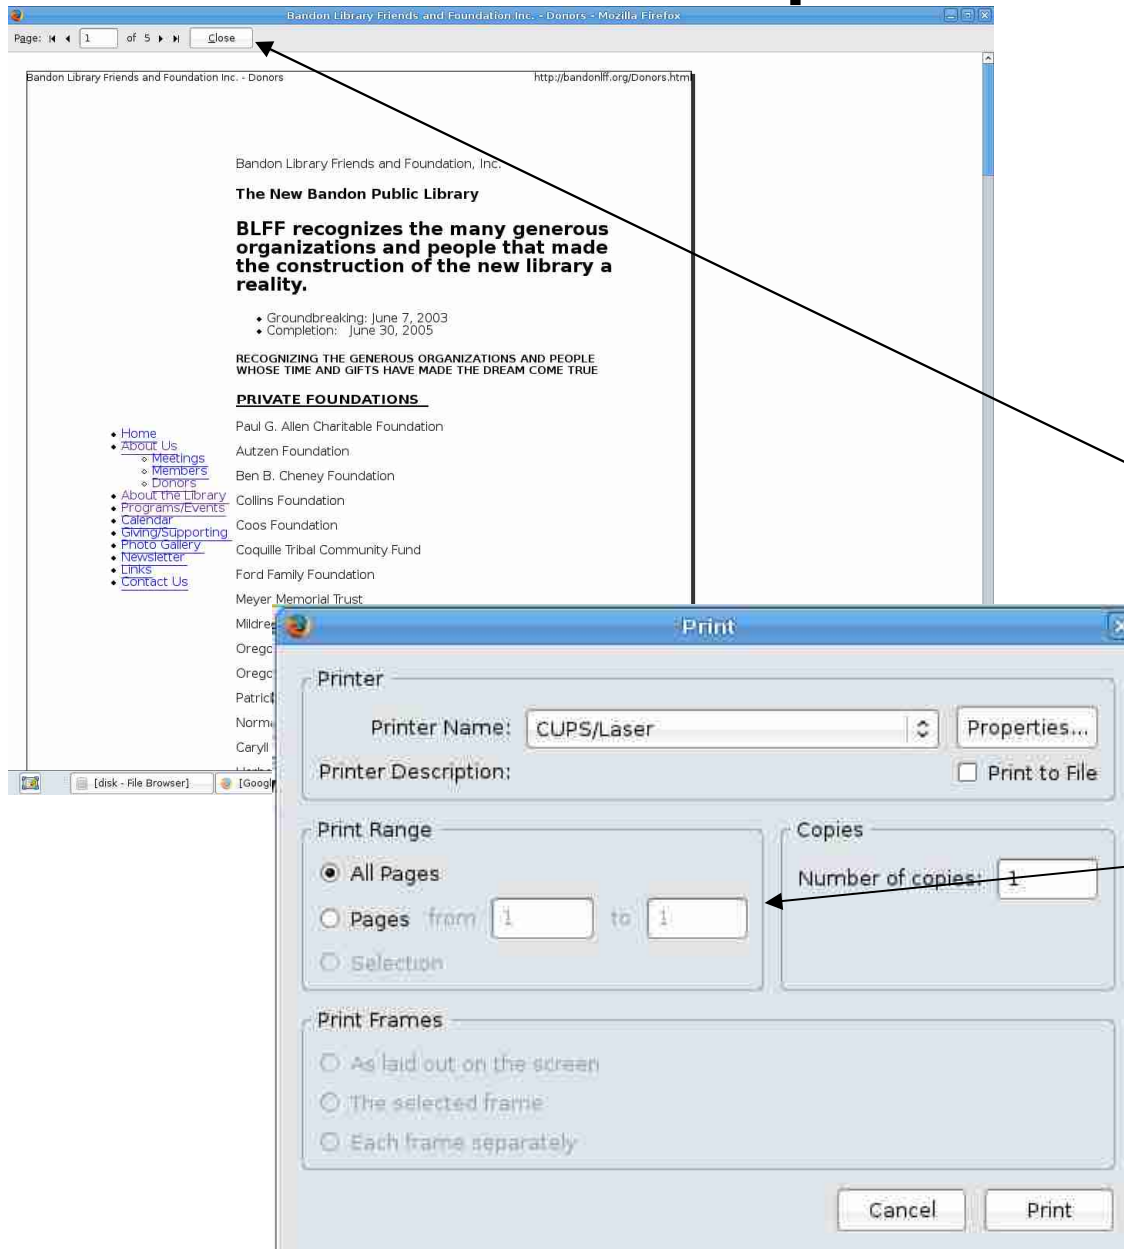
Bandon Library Friends and Foundation Inc. - Donors - Mozilla Firefox

Page: 1 of 5 Close

Bandon Library Friends and Foundation Inc. - Donors http://bandonlff.org/Donors.htm

Bandon Library Friends and Foundation, Inc.

The New Bandon Public Library

BLFF recognizes the many generous organizations and people that made the construction of the new library a reality.

- Groundbreaking: June 7, 2003
- Completion: June 30, 2005

RECOGNIZING THE GENEROUS ORGANIZATIONS AND PEOPLE WHOSE TIME AND GIFTS HAVE MADE THE DREAM COME TRUE

PRIVATE FOUNDATIONS

- Home
- About Us
  - Meetings
  - Members
  - Donors
- About the Library
- Programs/Events
- Calendar
- Giving/Supporting
- Photo Gallery
- Newsletter
- Links
- Contact Us

Paul G. Allen Charitable Foundation
Autzen Foundation
Ben B. Cheney Foundation
Collins Foundation
Coos Foundation
Coquille Tribal Community Fund
Ford Family Foundation
Meyer Memorial Trust
Mildre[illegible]
Orego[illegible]
Orego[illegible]
Patric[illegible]
Norm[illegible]
Caryll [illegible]

[disk - File Browser] [Googl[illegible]

Print

Printer
Printer Name: CUPS/Laser
Properties...
Printer Description:
Print to File

Print Range
All Pages
Pages from 1 to 1
Selection

Copies
Number of copies: 1

Print Frames
As laid out on the screen
The selected frame
Each frame separately

Cancel
Print